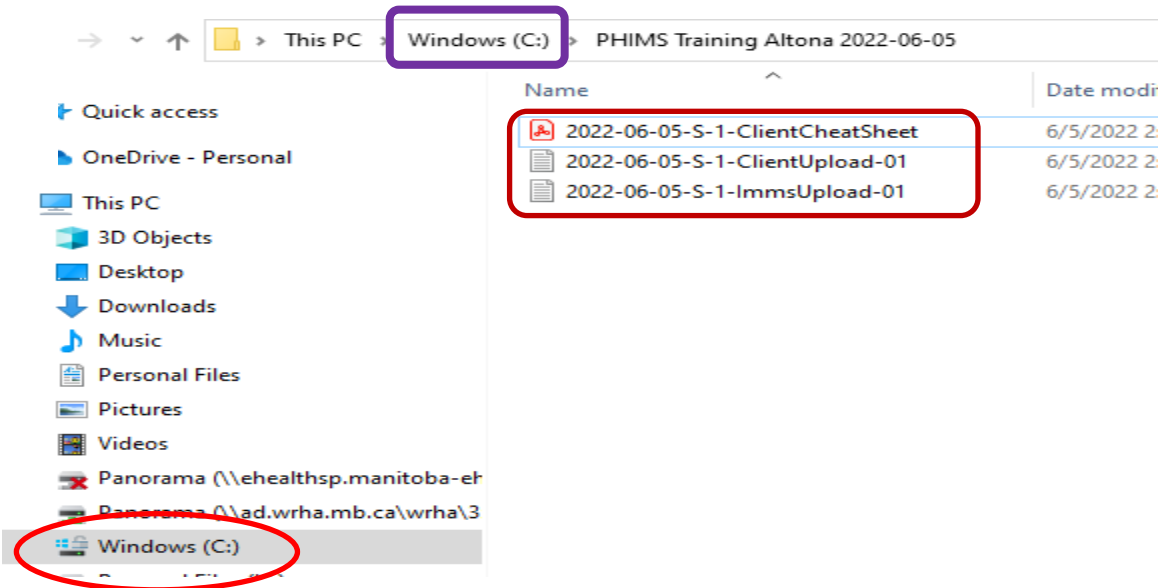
> This PC > Windows (C:) > PHIMS Training Altona 2022-06-05

Quick access

OneDrive - Personal

This PC

3D Objects

Desktop

Downloads

Music

Personal Files

Pictures

Videos

Panorama (\\ehealthsp.manitoba-eh

Panorama (\\ad.wrha.mb.ca\wrha\3

Windows (C:)

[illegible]

| Name | Date modi |
|---|---|
| 2022-06-05-S-1-ClientCheatSheet | 6/5/2022 2 |
| 2022-06-05-S-1-ClientUpload-01 | 6/5/2022 2 |
| 2022-06-05-S-1-ImmsUpload-01 | 6/5/2022 2 |